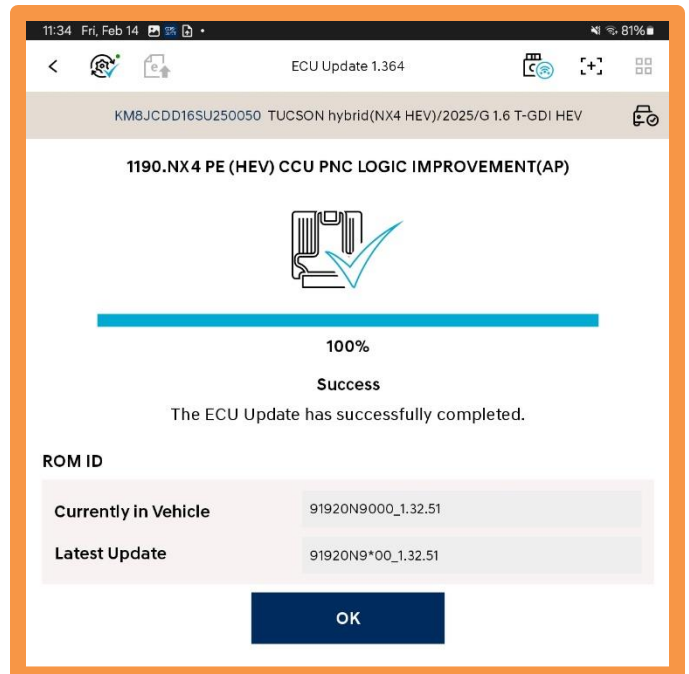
11:34 Fri, Feb 14 • 81%

ECU Update 1.364

KM8JCDD16SU250050 TUCSON hybrid(NX4 HEV)/2025/G 1.6 T-GDI HEV

1190.NX4 PE (HEV) CCU PNC LOGIC IMPROVEMENT(AP)

100%

Success

The ECU Update has successfully completed.

ROM ID

| | |
|---|---|
| Currently in Vehicle | 91920N9000_1.32.51 |
| Latest Update | 91920N9*00_1.32.51 |

OK